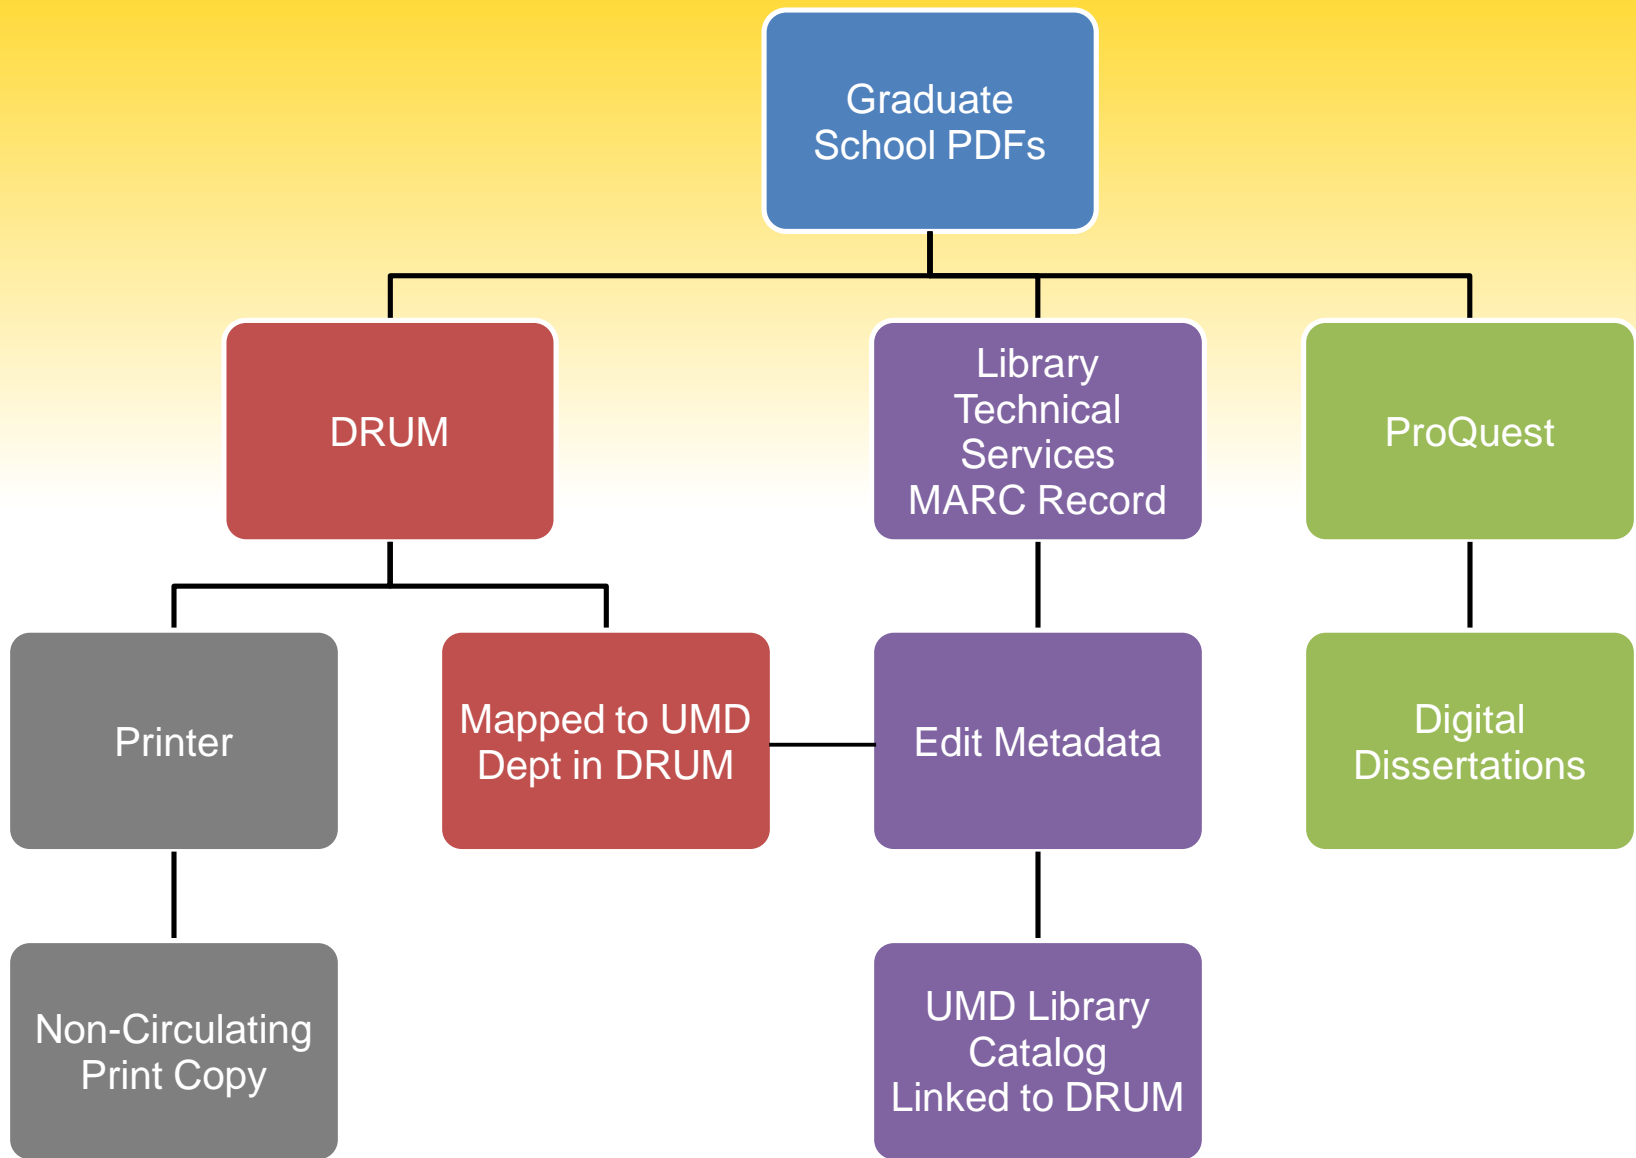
Graduate School PDFs

DRUM

Library Technical Services MARC Record

ProQuest

Printer

Mapped to UMD Dept in DRUM

Edit Metadata

Digital Dissertations

Non-Circulating Print Copy

UMD Library Catalog Linked to DRUM